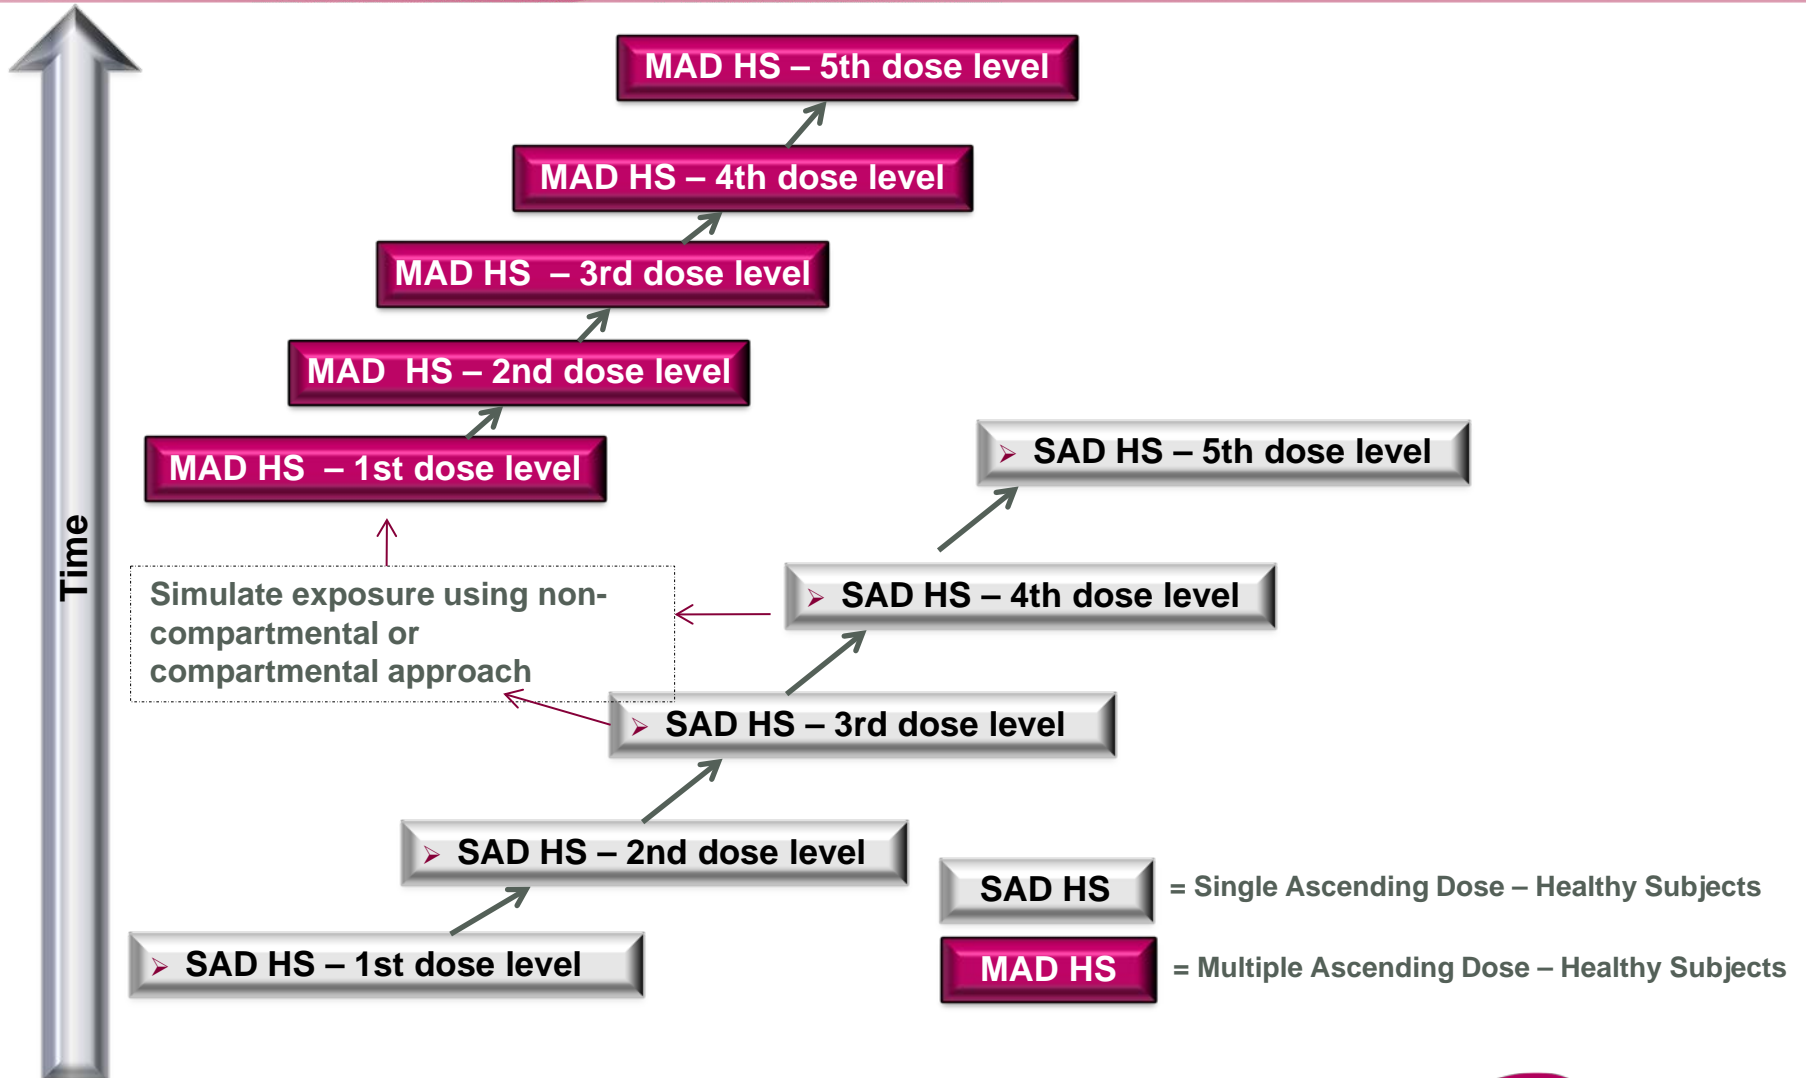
Time

MAD HS – 5th dose level

MAD HS – 4th dose level

MAD HS – 3rd dose level

MAD HS – 2nd dose level

MAD HS – 1st dose level

SAD HS – 5th dose level

Simulate exposure using non-compartmental or compartmental approach

SAD HS – 4th dose level

SAD HS – 3rd dose level

SAD HS – 2nd dose level

SAD HS – 1st dose level

SAD HS = Single Ascending Dose – Healthy Subjects

MAD HS = Multiple Ascending Dose – Healthy Subjects